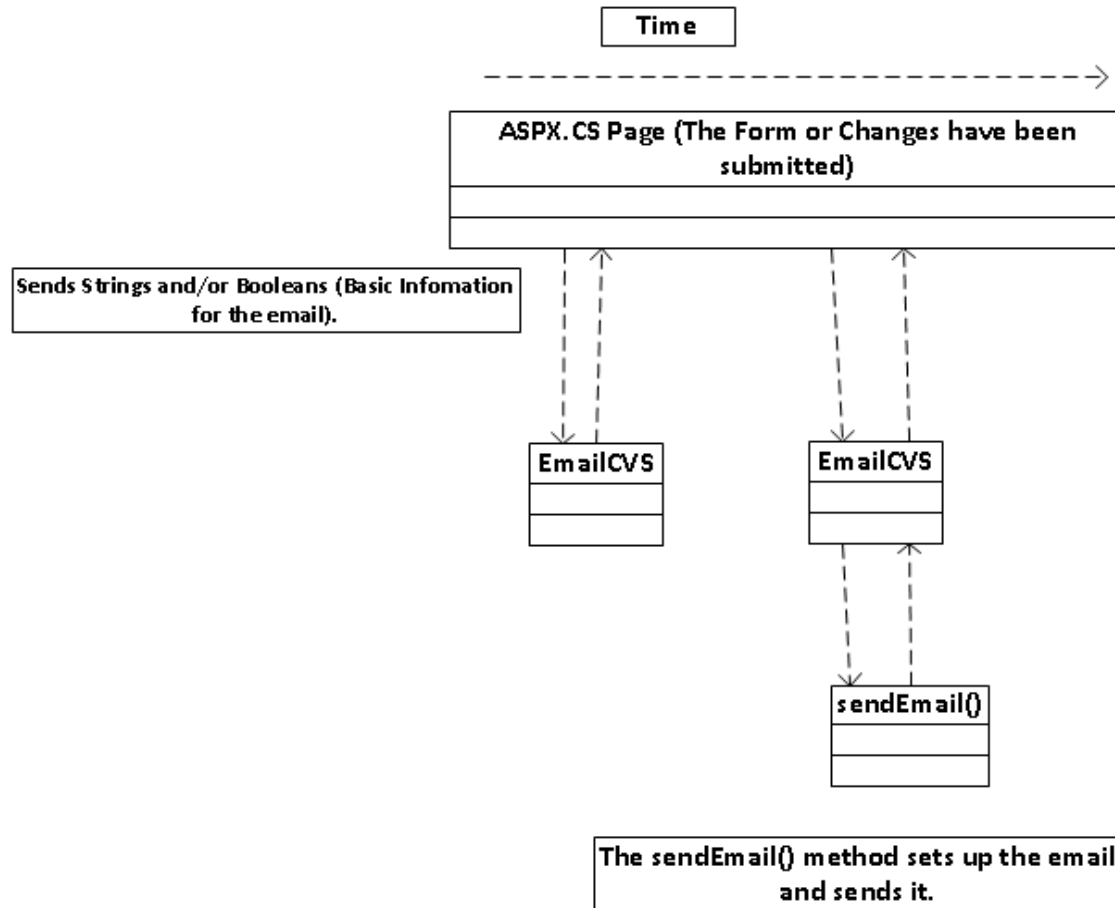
Time

ASPX.CS Page (The Form or Changes have been submitted)

Sends Strings and/or Booleans (Basic Infomation for the email).

EmailCVS

EmailCVS

sendEmail()

The sendEmail() method sets up the email and sends it.